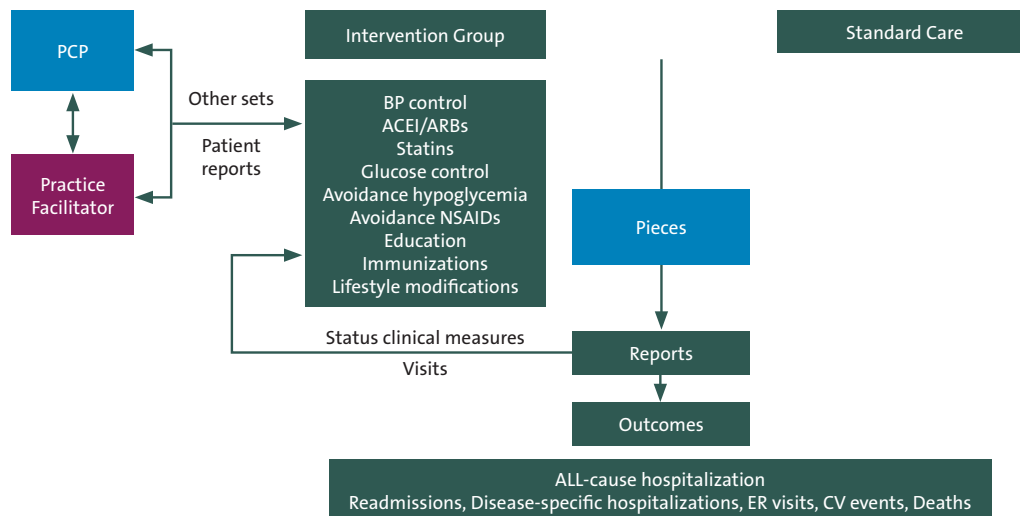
PCP

Practice Facilitator

Other sets

Patient reports

Intervention Group

BP control
ACEI/ARBs
Statins
Glucose control
Avoidance hypoglycemia
Avoidance NSAIDs
Education
Immunizations
Lifestyle modifications

Standard Care

Pieces

Status clinical measures

Visits

Reports

Outcomes

ALL-cause hospitalization
Readmissions, Disease-specific hospitalizations, ER visits, CV events, Deaths